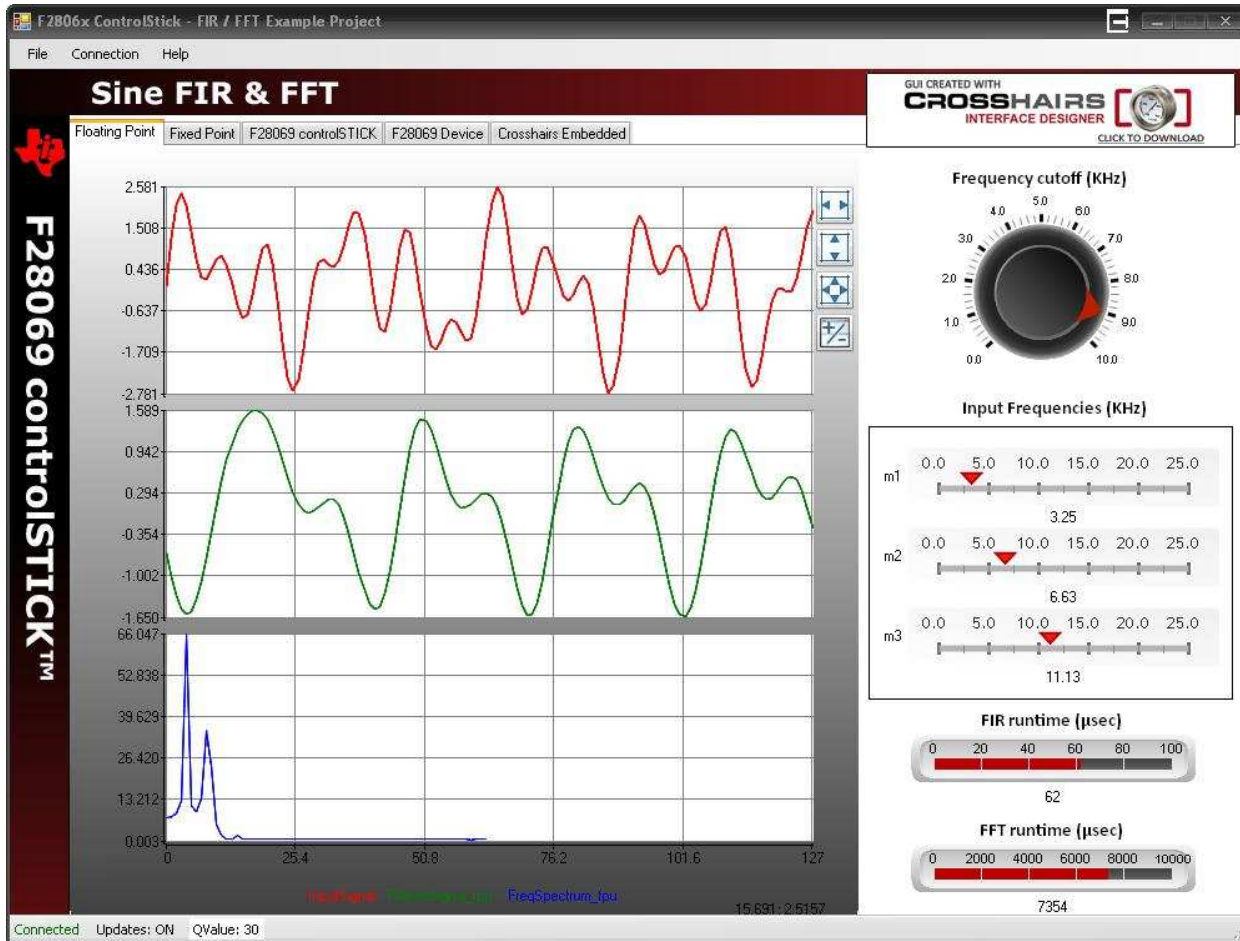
F2806x ControlStick - FIR / FFT Example Project

File Connection Help

Sine FIR & FFT

GUI CREATED WITH CROSSHAIRS INTERFACE DESIGNER CLICK TO DOWNLOAD

Floating Point | Fixed Point | F28069 controlSTICK | F28069 Device | Crosshairs Embedded

F28069 controlSTICK™

2.581
1.508
0.436
-0.637
-1.709
-2.781

1.589
0.942
0.294
-0.354
-1.002
-1.650

66.047
52.838
39.629
26.420
13.212
0.003

0 25.4 50.8 76.2 101.6 127

InputSignal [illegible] FreqSpectrum_fpu

15.691 : 2.5157

Frequency cutoff (KHz)

0.0 1.0 2.0 3.0 4.0 5.0 6.0 7.0 8.0 9.0 10.0

Input Frequencies (KHz)

m1 0.0 5.0 10.0 15.0 20.0 25.0
3.25

m2 0.0 5.0 10.0 15.0 20.0 25.0
6.63

m3 0.0 5.0 10.0 15.0 20.0 25.0
11.13

FIR runtime (µsec)

0 20 40 60 80 100

62

FFT runtime (µsec)

0 2000 4000 6000 8000 10000

7354

Connected Updates: ON QValue: 30